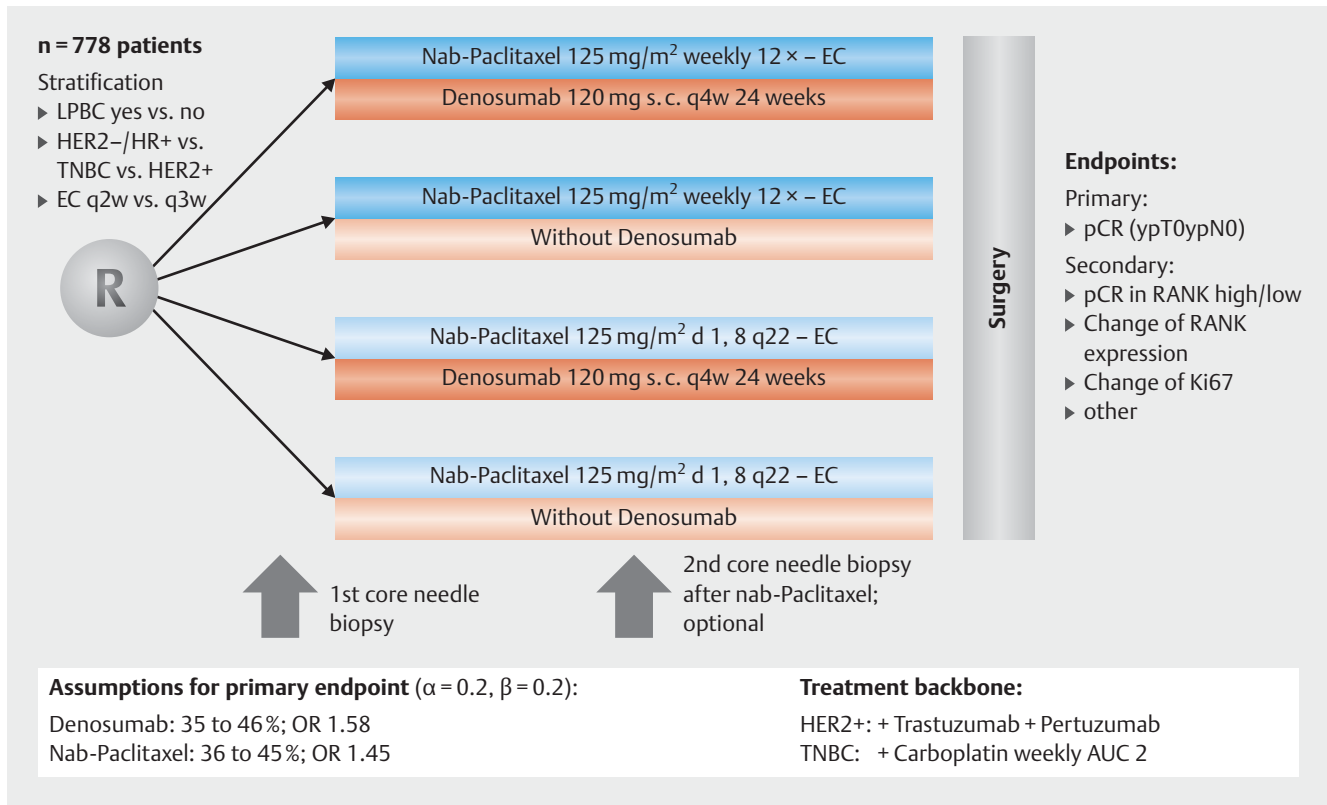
**n = 778 patients**

Stratification
▶ LPBC yes vs. no
▶ HER2−/HR+ vs. TNBC vs. HER2+
▶ EC q2w vs. q3w

R

Nab-Paclitaxel 125 mg/m$^2$ weekly 12 × – EC
Denosumab 120 mg s. c. q4w 24 weeks

Nab-Paclitaxel 125 mg/m$^2$ weekly 12 × – EC
Without Denosumab

Nab-Paclitaxel 125 mg/m$^2$ d 1, 8 q22 – EC
Denosumab 120 mg s. c. q4w 24 weeks

Nab-Paclitaxel 125 mg/m$^2$ d 1, 8 q22 – EC
Without Denosumab

Surgery

**Endpoints:**
Primary:
▶ pCR (ypT0ypN0)
Secondary:
▶ pCR in RANK high/low
▶ Change of RANK expression
▶ Change of Ki67
▶ other

1st core needle biopsy

2nd core needle biopsy after nab-Paclitaxel; optional

**Assumptions for primary endpoint** (α = 0.2, β = 0.2):
Denosumab: 35 to 46 %; OR 1.58
Nab-Paclitaxel: 36 to 45 %; OR 1.45

**Treatment backbone:**
HER2+: + Trastuzumab + Pertuzumab
TNBC: + Carboplatin weekly AUC 2